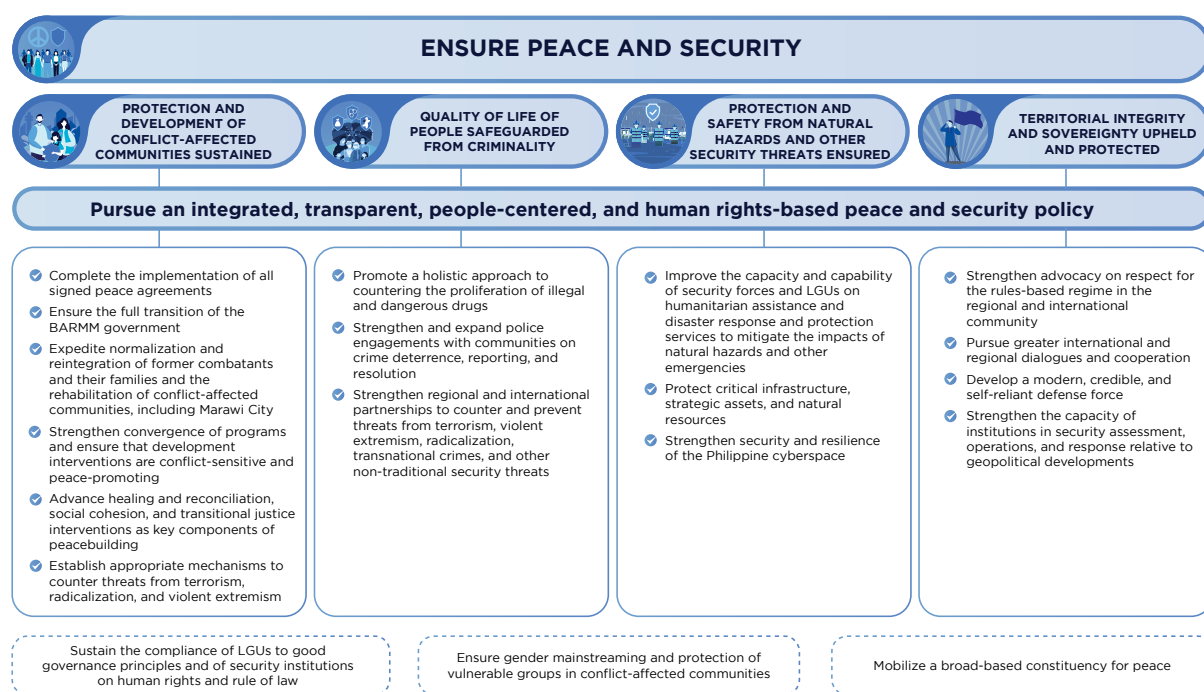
ENSURE PEACE AND SECURITY

PROTECTION AND DEVELOPMENT OF CONFLICT-AFFECTED COMMUNITIES SUSTAINED

QUALITY OF LIFE OF PEOPLE SAFEGUARDED FROM CRIMINALITY

PROTECTION AND SAFETY FROM NATURAL HAZARDS AND OTHER SECURITY THREATS ENSURED

TERRITORIAL INTEGRITY AND SOVEREIGNTY UPHELD AND PROTECTED

Pursue an integrated, transparent, people-centered, and human rights-based peace and security policy

Complete the implementation of all signed peace agreements

Ensure the full transition of the BARMM government

Expedite normalization and reintegration of former combatants and their families and the rehabilitation of conflict-affected communities, including Marawi City

Strengthen convergence of programs and ensure that development interventions are conflict-sensitive and peace-promoting

Advance healing and reconciliation, social cohesion, and transitional justice interventions as key components of peacebuilding

Establish appropriate mechanisms to counter threats from terrorism, radicalization, and violent extremism

Promote a holistic approach to countering the proliferation of illegal and dangerous drugs

Strengthen and expand police engagements with communities on crime deterrence, reporting, and resolution

Strengthen regional and international partnerships to counter and prevent threats from terrorism, violent extremism, radicalization, transnational crimes, and other non-traditional security threats

Improve the capacity and capability of security forces and LGUs on humanitarian assistance and disaster response and protection services to mitigate the impacts of natural hazards and other emergencies

Protect critical infrastructure, strategic assets, and natural resources

Strengthen security and resilience of the Philippine cyberspace

Strengthen advocacy on respect for the rules-based regime in the regional and international community

Pursue greater international and regional dialogues and cooperation

Develop a modern, credible, and self-reliant defense force

Strengthen the capacity of institutions in security assessment, operations, and response relative to geopolitical developments

Sustain the compliance of LGUs to good governance principles and of security institutions on human rights and rule of law

Ensure gender mainstreaming and protection of vulnerable groups in conflict-affected communities

Mobilize a broad-based constituency for peace